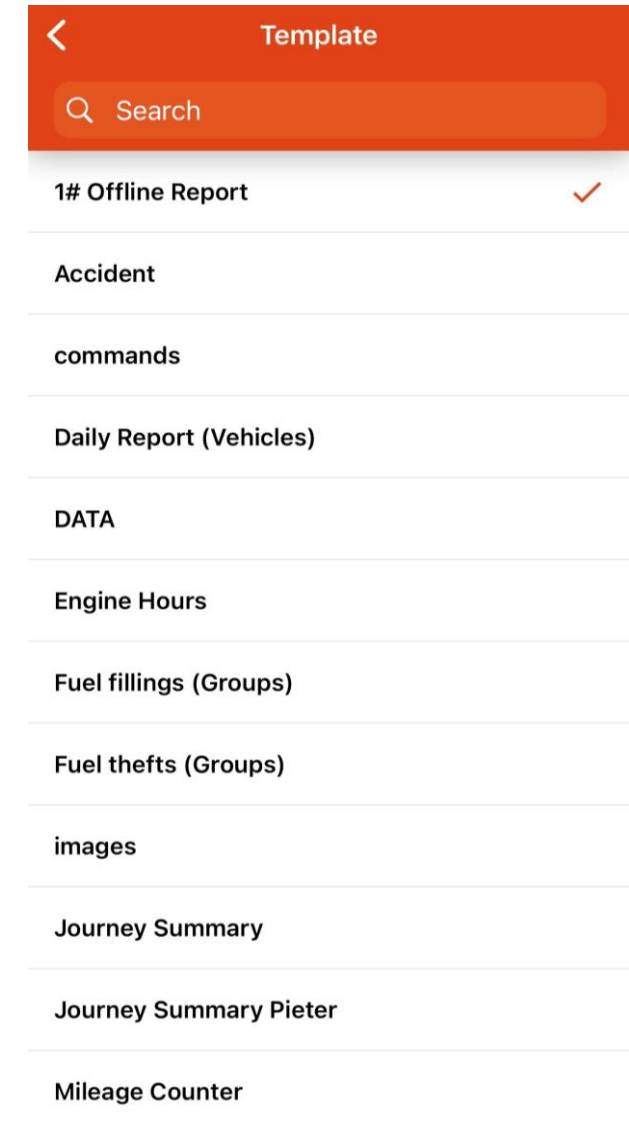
Template

Search

1# Offline Report

Accident

commands

Daily Report (Vehicles)

DATA

Engine Hours

Fuel fillings (Groups)

Fuel thefts (Groups)

images

Journey Summary

Journey Summary Pieter

Mileage Counter